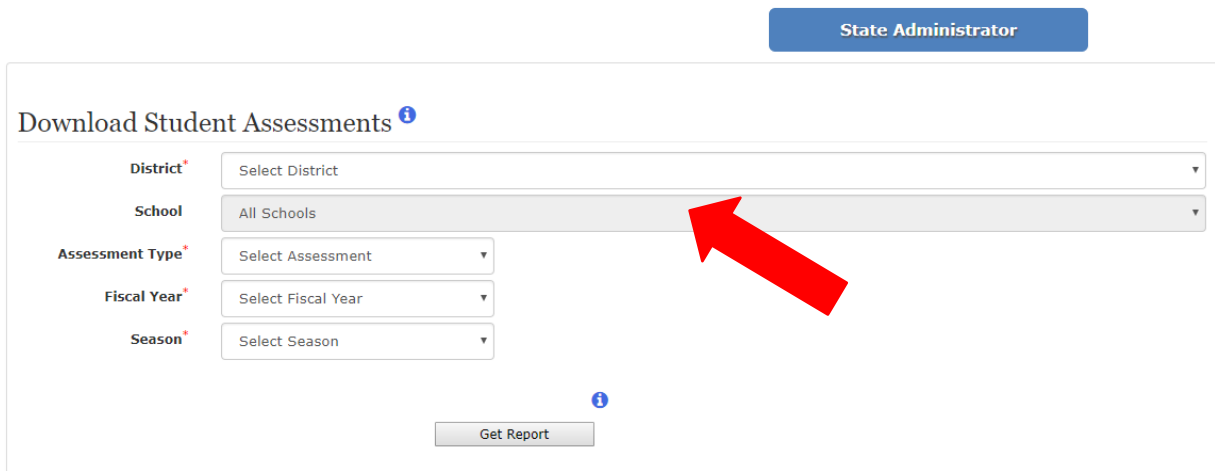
State Administrator

Download Student Assessments

District* Select District

School All Schools

Assessment Type* Select Assessment

Fiscal Year* Select Fiscal Year

Season* Select Season

Get Report